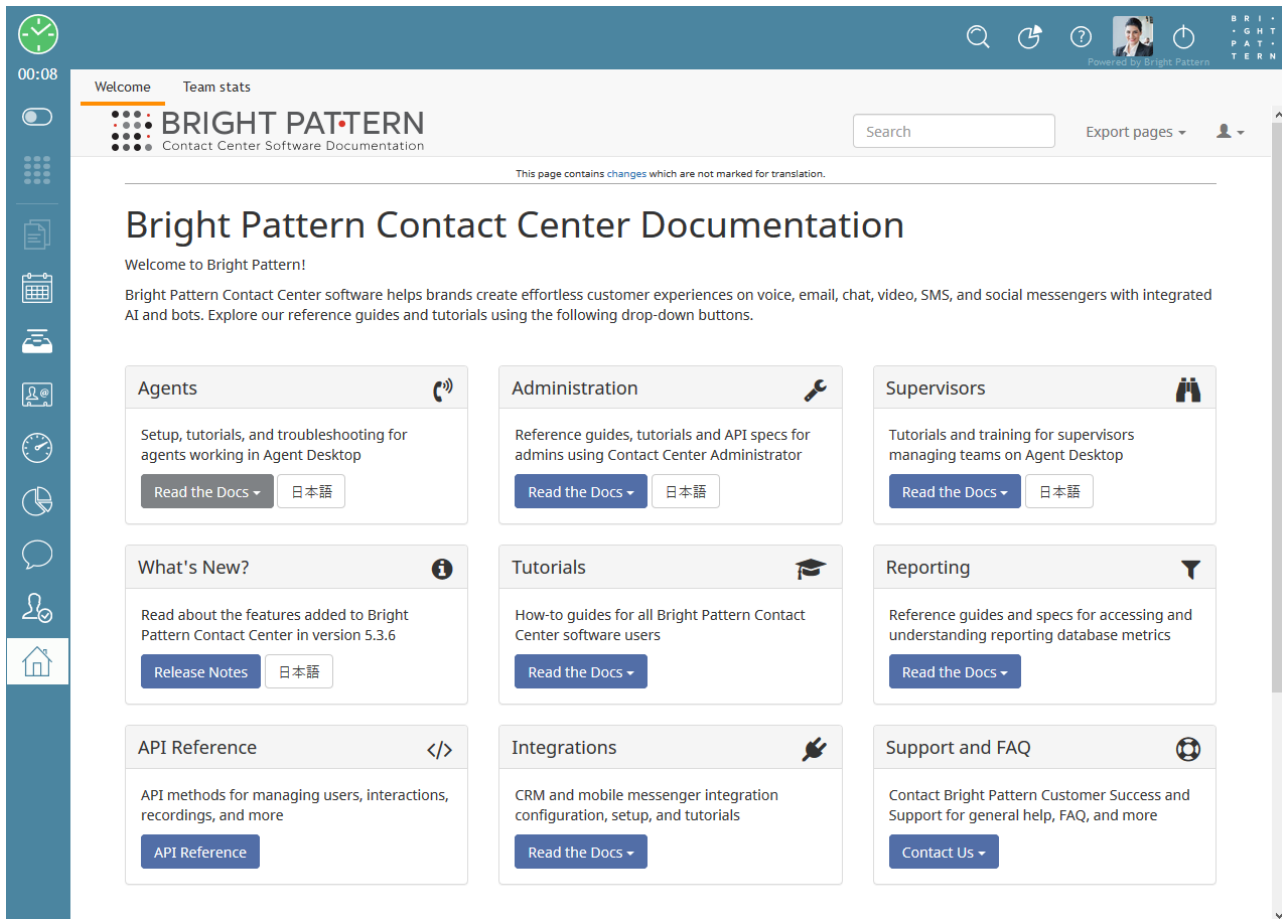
00:08

BRI·GHT PAT·TERN
Powered by Bright Pattern

Welcome
Team stats

BRIGHT PATTERN
Contact Center Software Documentation

Search
Export pages

This page contains changes which are not marked for translation.

Bright Pattern Contact Center Documentation

Welcome to Bright Pattern!

Bright Pattern Contact Center software helps brands create effortless customer experiences on voice, email, chat, video, SMS, and social messengers with integrated AI and bots. Explore our reference guides and tutorials using the following drop-down buttons.

Agents
Setup, tutorials, and troubleshooting for agents working in Agent Desktop
Read the Docs
日本語

Administration
Reference guides, tutorials and API specs for admins using Contact Center Administrator
Read the Docs
日本語

Supervisors
Tutorials and training for supervisors managing teams on Agent Desktop
Read the Docs
日本語

What's New?
Read about the features added to Bright Pattern Contact Center in version 5.3.6
Release Notes
日本語

Tutorials
How-to guides for all Bright Pattern Contact Center software users
Read the Docs

Reporting
Reference guides and specs for accessing and understanding reporting database metrics
Read the Docs

API Reference
API methods for managing users, interactions, recordings, and more
API Reference

Integrations
CRM and mobile messenger integration configuration, setup, and tutorials
Read the Docs

Support and FAQ
Contact Bright Pattern Customer Success and Support for general help, FAQ, and more
Contact Us